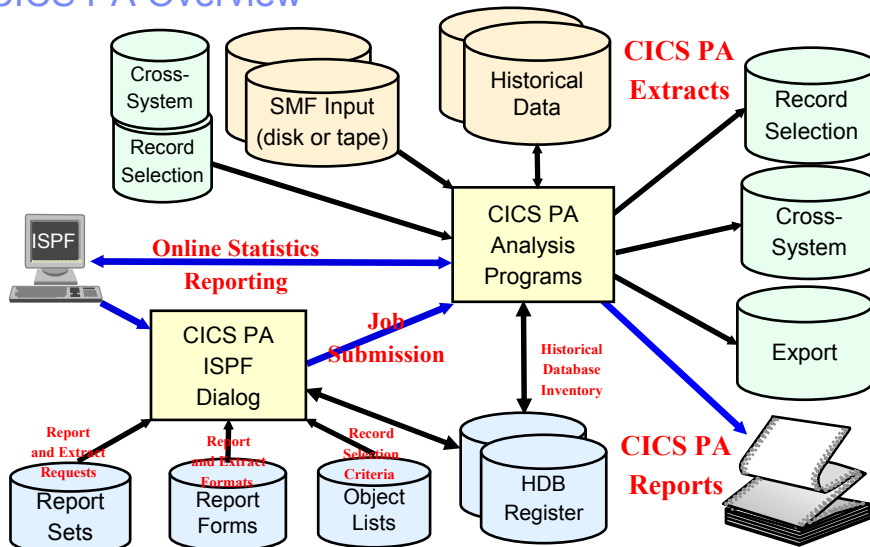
CICS PA Overview

Cross-System

Record Selection

SMF Input (disk or tape)

Historical Data

CICS PA Extracts

Record Selection

Cross-System

Export

ISPF

Online Statistics Reporting

CICS PA Analysis Programs

CICS PA ISPF Dialog

Job Submission

Historical Database Inventory

Report and Extract Requests

Report and Extract Formats

Record Selection Criteria

Report Sets

Report Forms

Object Lists

HDB Register

CICS PA Reports